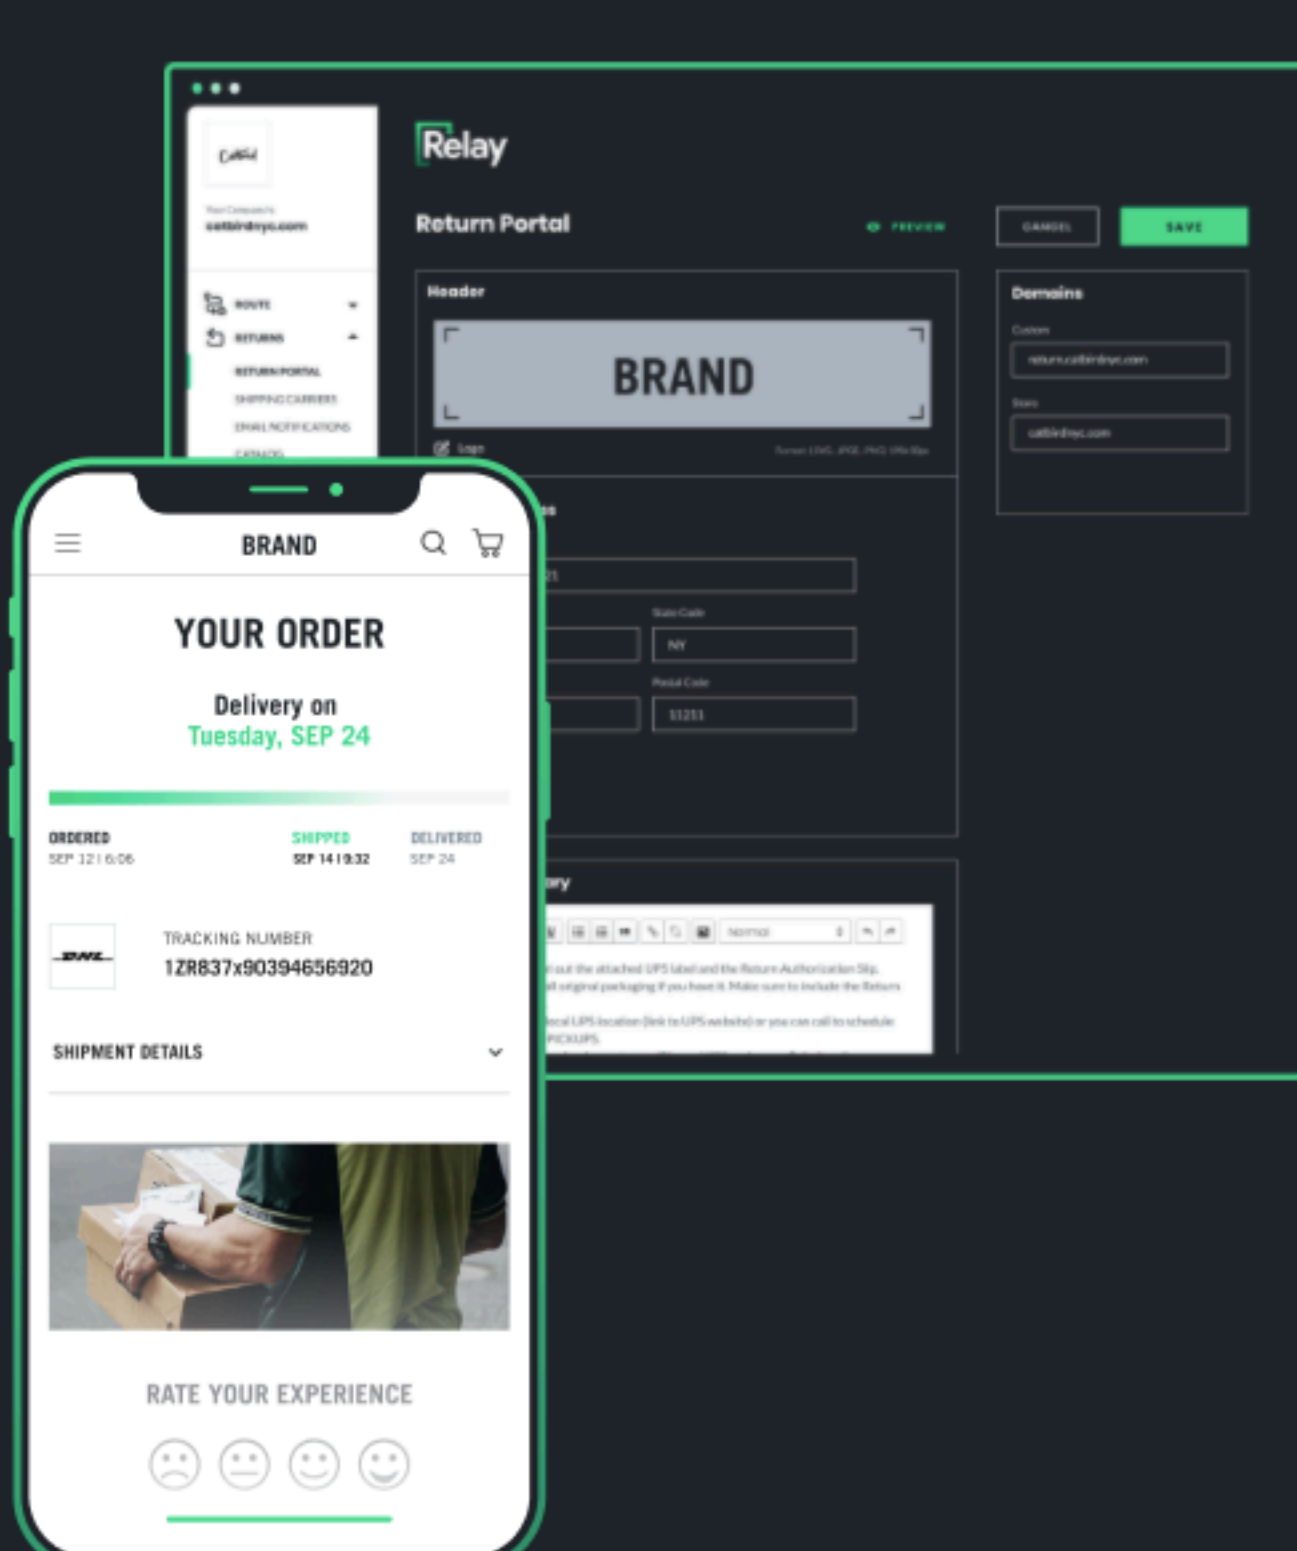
Catbird

Your Company Is
catbirdnyc.com

ROUTE
RETURNS
RETURN PORTAL
SHIPPING CARRIERS
EMAIL NOTIFICATIONS
CATALOG

Relay

Return Portal

PREVIEW

CANCEL

SAVE

Header

BRAND

Logo

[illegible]

Domains

Custom
return.catbirdnyc.com

Store
catbirdnyc.com

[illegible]ss

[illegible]21

State Code
NY

Postal Code
11211

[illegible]ary

Normal

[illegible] out the attached UPS label and the Return Authorization Slip. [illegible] all original packaging if you have it. Make sure to include the Return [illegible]

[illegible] local UPS location (link to UPS website) or you can call to schedule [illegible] PICKUPS.

BRAND

YOUR ORDER

Delivery on
Tuesday, SEP 24

ORDERED
SEP 12 | 6:06

SHIPPED
SEP 14 | 9:32

DELIVERED
SEP 24

DHL

TRACKING NUMBER
1ZR837x90394656920

SHIPMENT DETAILS

RATE YOUR EXPERIENCE